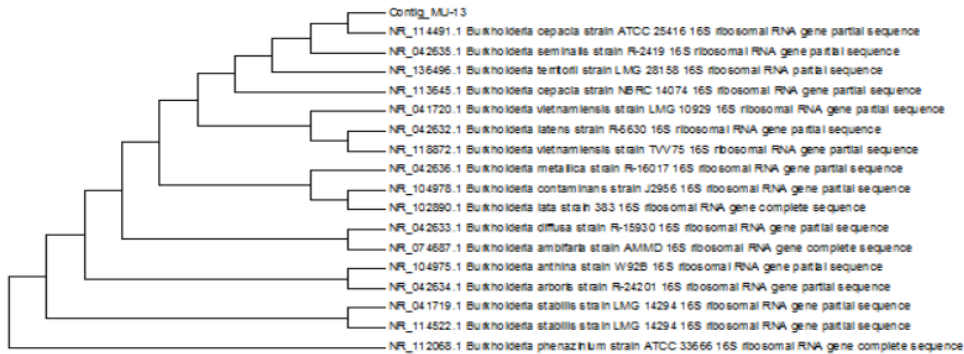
Contig_MU-13
NR_114491.1 Burkholderia cepacia strain ATCC 25416 16S ribosomal RNA gene partial sequence
NR_042635.1 Burkholderia seminalis strain R-2419 16S ribosomal RNA gene partial sequence
NR_136496.1 Burkholderia territorii strain LMG 28158 16S ribosomal RNA partial sequence
NR_113645.1 Burkholderia cepacia strain NBRC 14074 16S ribosomal RNA gene partial sequence
NR_041720.1 Burkholderia vietnamiensis strain LMG 10929 16S ribosomal RNA gene partial sequence
NR_042632.1 Burkholderia latens strain R-5630 16S ribosomal RNA gene partial sequence
NR_118872.1 Burkholderia vietnamiensis strain TVV75 16S ribosomal RNA gene partial sequence
NR_042636.1 Burkholderia metallica strain R-16017 16S ribosomal RNA gene partial sequence
NR_104978.1 Burkholderia contaminans strain J2956 16S ribosomal RNA gene partial sequence
NR_102890.1 Burkholderia lata strain 383 16S ribosomal RNA gene complete sequence
NR_042633.1 Burkholderia diffusa strain R-15930 16S ribosomal RNA gene partial sequence
NR_074687.1 Burkholderia ambifaria strain AMMD 16S ribosomal RNA gene complete sequence
NR_104975.1 Burkholderia anthina strain W92B 16S ribosomal RNA gene partial sequence
NR_042634.1 Burkholderia arboris strain R-24201 16S ribosomal RNA gene partial sequence
NR_041719.1 Burkholderia stabilis strain LMG 14294 16S ribosomal RNA gene partial sequence
NR_114522.1 Burkholderia stabilis strain LMG 14294 16S ribosomal RNA gene partial sequence
NR_112068.1 Burkholderia phenazinium strain ATCC 33666 16S ribosomal RNA gene complete sequence